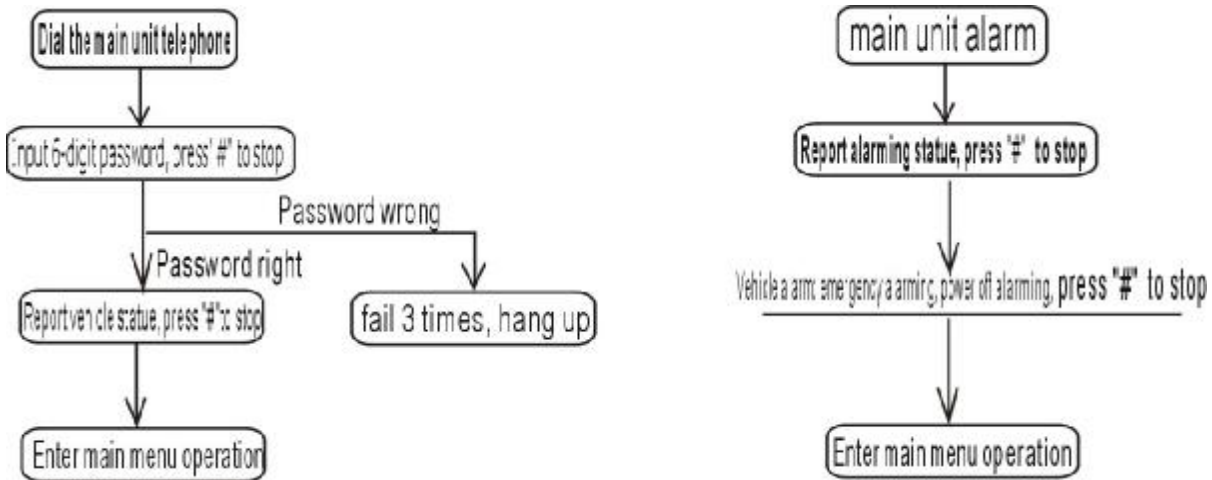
Dial the main unit telephone

Input 6-digit password, press "#" to stop

Password wrong

Password right

Report vehicle statue, press "#" to stop

fail 3 times, hang up

Enter main menu operation

main unit alarm

Report alarming statue, press "#" to stop

Vehicle alarm, emergency alarming, power off alarming, press "#" to stop

Enter main menu operation